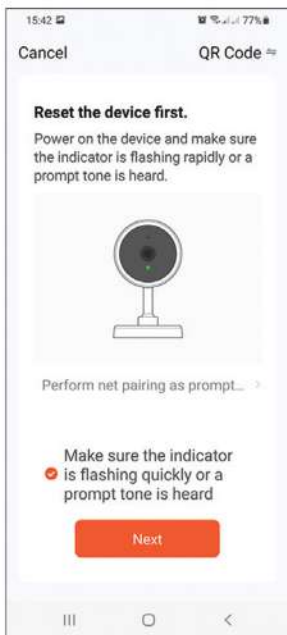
15:42
77%

Cancel

QR Code

Reset the device first.

Power on the device and make sure the indicator is flashing rapidly or a prompt tone is heard.

Perform net pairing as prompt...

Make sure the indicator is flashing quickly or a prompt tone is heard

Next